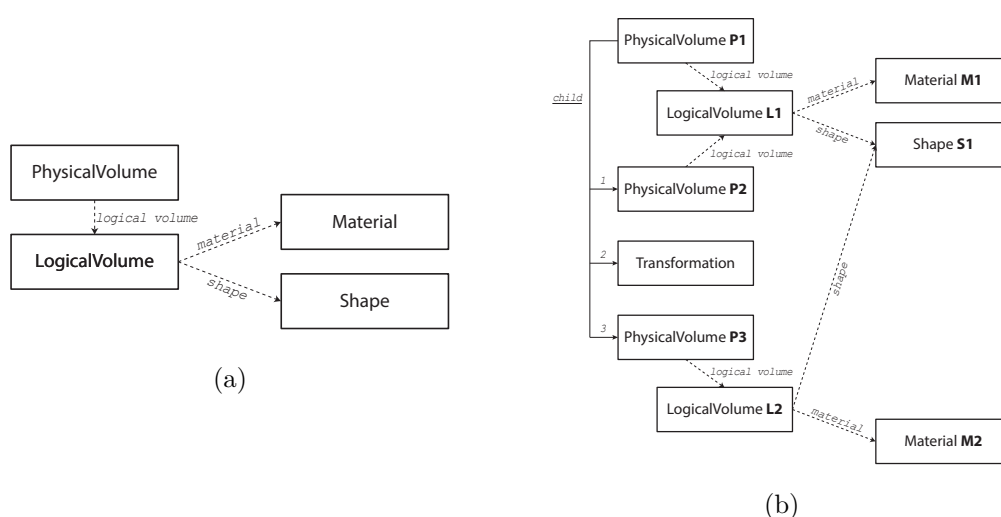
PhysicalVolume

logical volume

LogicalVolume

material

Material

shape

Shape

(a)

PhysicalVolume **P1**

child

logical volume

LogicalVolume **L1**

material

Material **M1**

shape

Shape **S1**

logical volume

1

PhysicalVolume **P2**

2

Transformation

shape

3

PhysicalVolume **P3**

logical volume

LogicalVolume **L2**

material

Material **M2**

(b)